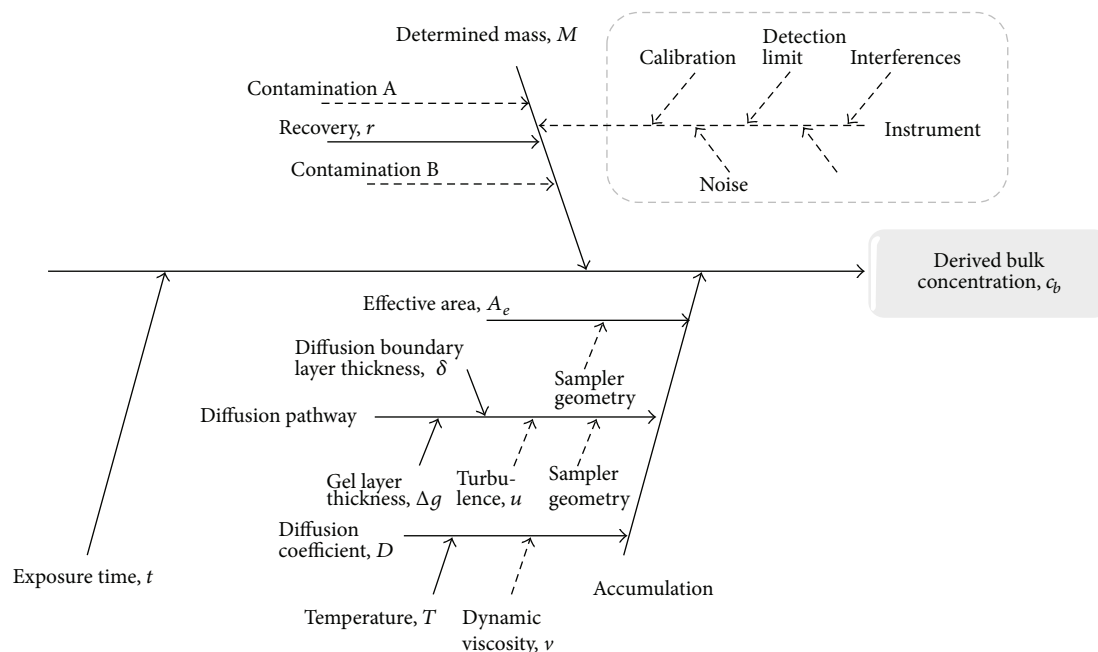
Determined mass, $M$

Calibration

Detection limit

Interferences

Contamination A

Recovery, $r$

Instrument

Contamination B

Noise

Derived bulk concentration, $c_b$

Effective area, $A_e$

Diffusion boundary layer thickness, $\delta$

Sampler geometry

Diffusion pathway

Gel layer thickness, $\Delta g$

Turbulence, $u$

Sampler geometry

Diffusion coefficient, $D$

Exposure time, $t$

Accumulation

Temperature, $T$

Dynamic viscosity, $\nu$